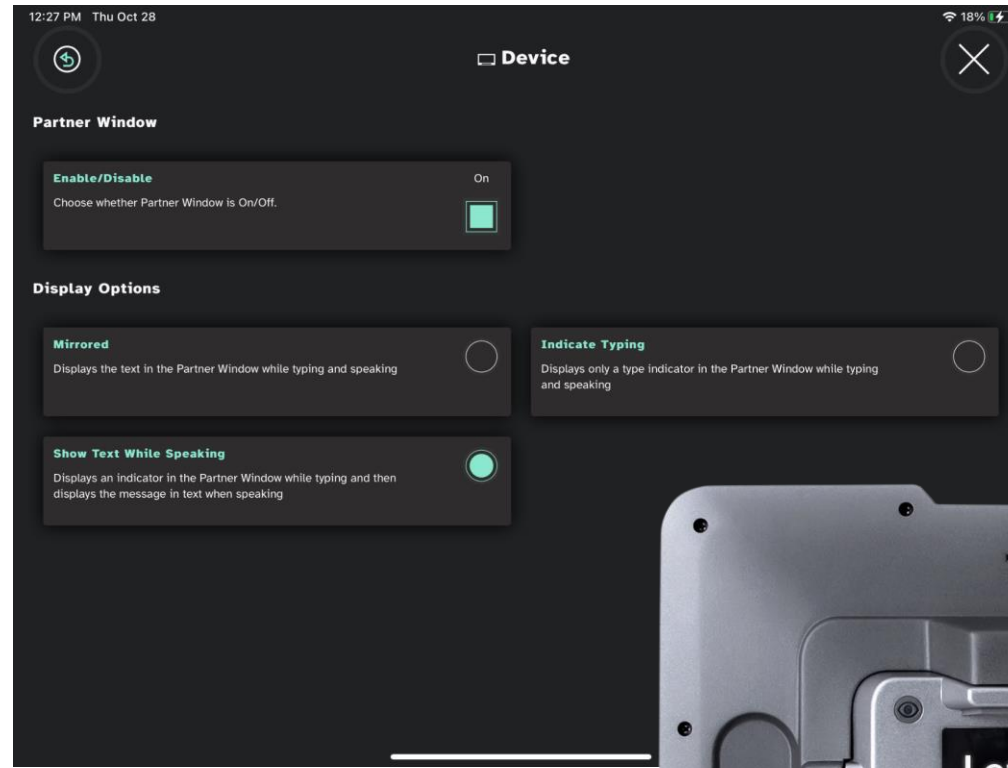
12:27 PM Thu Oct 28

18%

Device

Partner Window

Enable/Disable

On

Choose whether Partner Window is On/Off.

Display Options

Mirrored

Displays the text in the Partner Window while typing and speaking

Indicate Typing

Displays only a type indicator in the Partner Window while typing and speaking

Show Text While Speaking

Displays an indicator in the Partner Window while typing and then displays the message in text when speaking